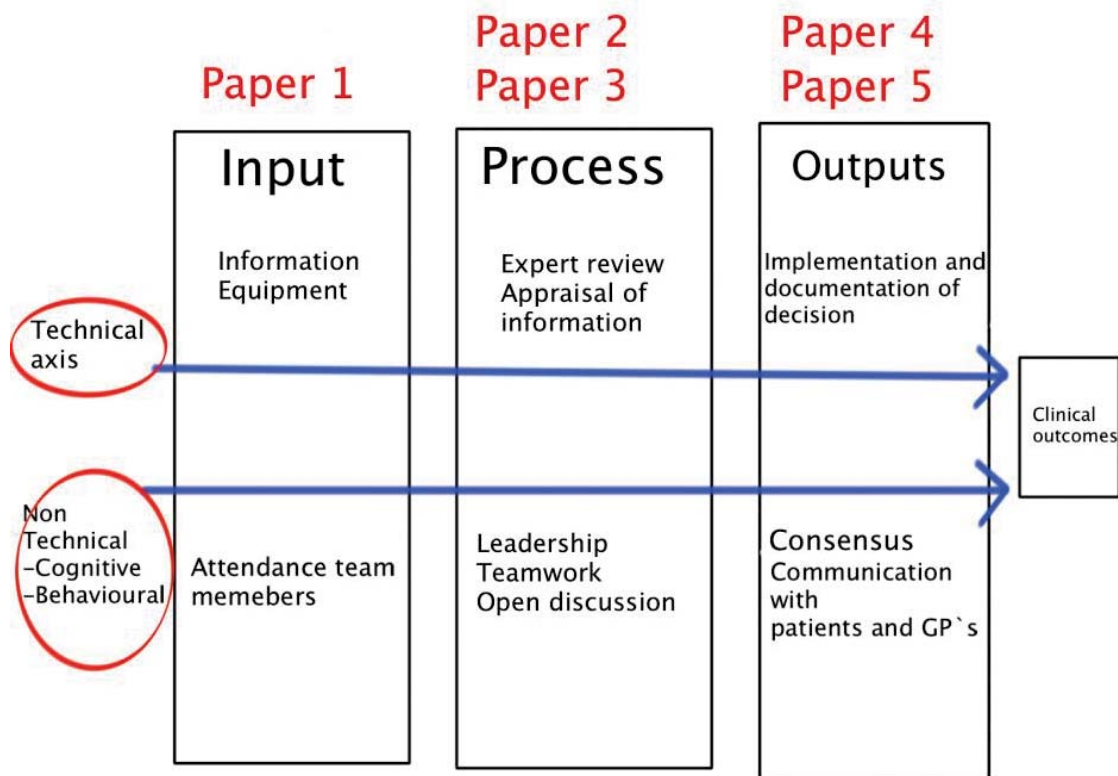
Paper 1

Paper 2
Paper 3

Paper 4
Paper 5

Input

Information
Equipment

Attendance team memebers

Process

Expert review
Appraisal of information

Leadership
Teamwork
Open discussion

Outputs

Implementation and documentation of decision

Consensus
Communication with patients and GP`s

Technical axis

Non Technical
-Cognitive
-Behavioural

Clinical outcomes